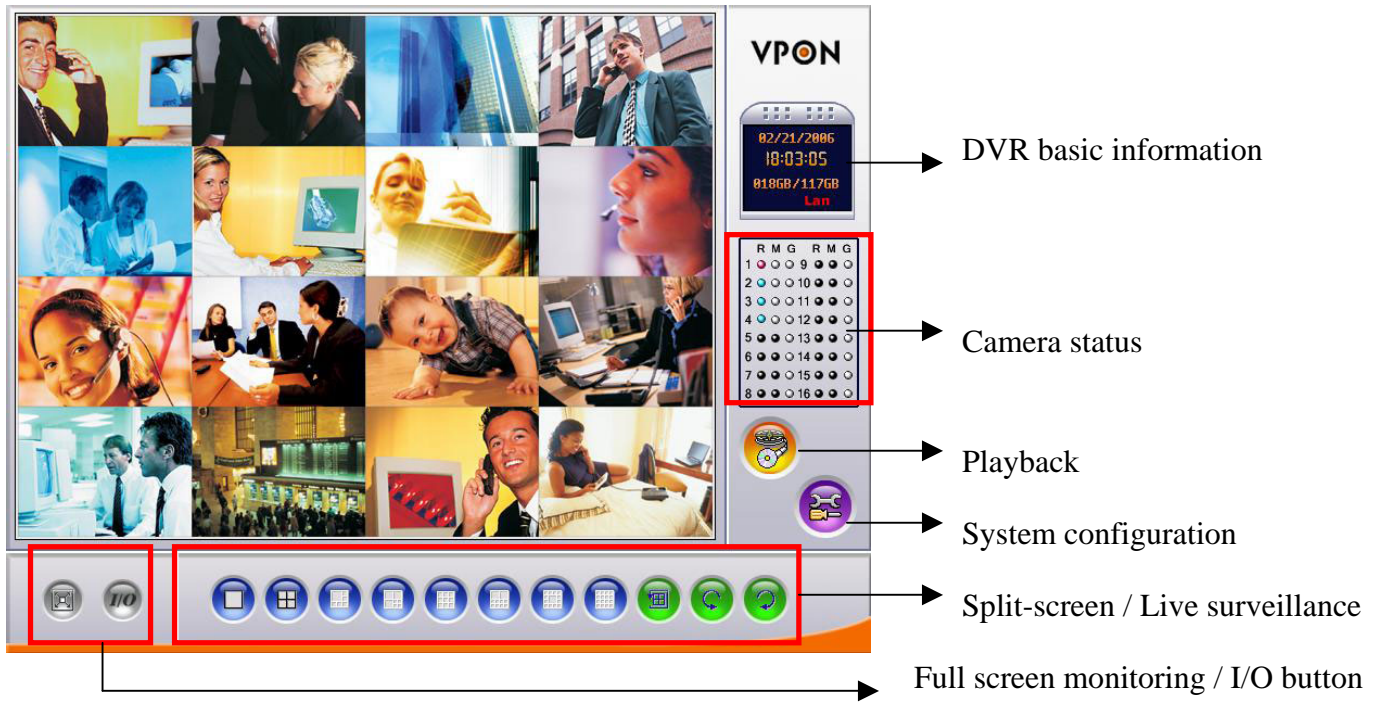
VPON

02/21/2006
18:03:05
018GB/117GB
Lan

DVR basic information

| R | M | G | | R | M | G |
|---|---|---|---|---|---|---|
| 1 | | | 9 | | | |
| 2 | | | 10 | | | |
| 3 | | | 11 | | | |
| 4 | | | 12 | | | |
| 5 | | | 13 | | | |
| 6 | | | 14 | | | |
| 7 | | | 15 | | | |
| 8 | | | 16 | | | |

Camera status

Playback

System configuration

I/O

Split-screen / Live surveillance

Full screen monitoring / I/O button